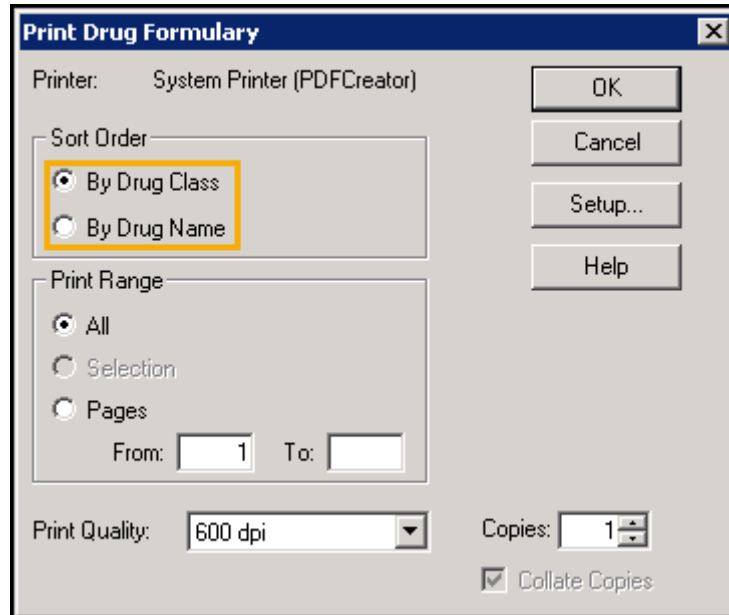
Print Drug Formulary

Printer: System Printer (PDFCreator)

OK

Cancel

Setup...

Help

Sort Order

By Drug Class

By Drug Name

Print Range

All

Selection

Pages

From: 1 To:

Print Quality: 600 dpi

Copies: 1

Collate Copies